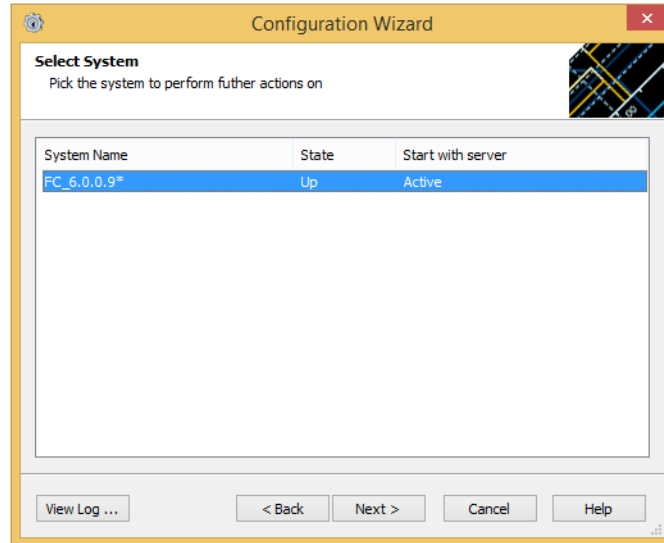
Configuration Wizard

Select System
Pick the system to perform futher actions on

| System Name | State | Start with server |
|---|---|---|
| FC_6.0.0.9* | Up | Active |

View Log ...
< Back
Next >
Cancel
Help